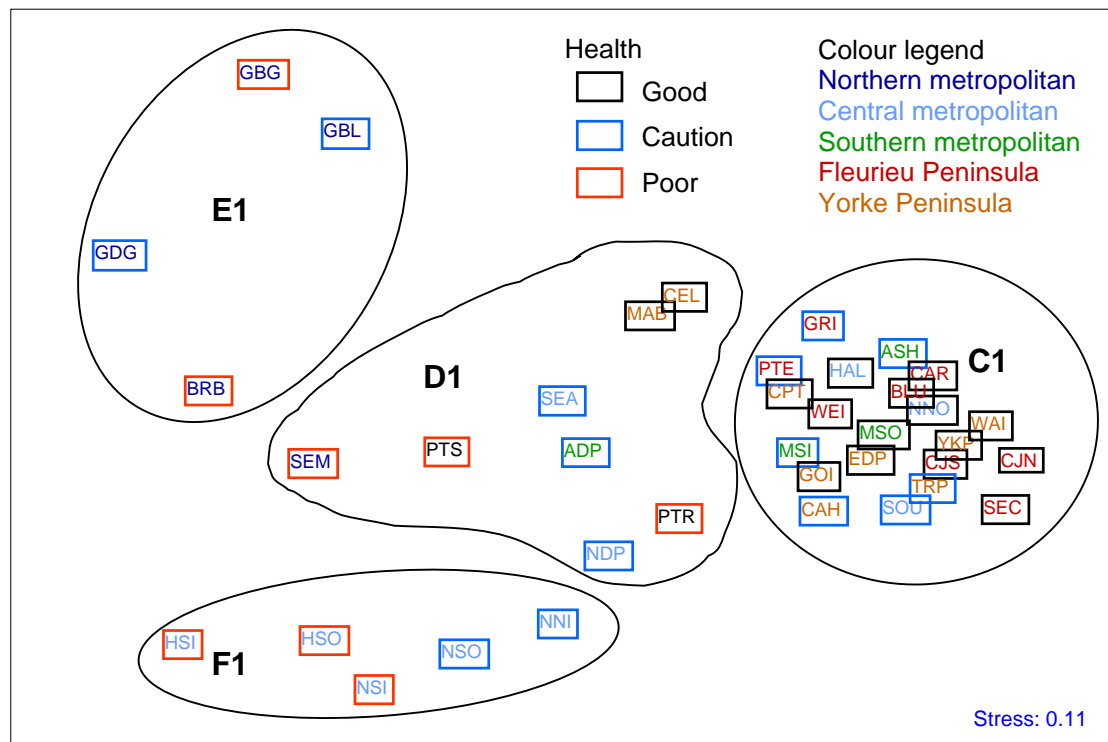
Health
Good
Caution
Poor

Colour legend
Northern metropolitan
Central metropolitan
Southern metropolitan
Fleurieu Peninsula
Yorke Peninsula

GBG
GBL
E1
GDG
BRB

CEL
MAB
D1
SEA
SEM
PTS
ADP
PTR
NDP

GRI
ASH
C1
PTE
HAL
CAR
CPT
BLU
WEI
NNO
WAI
MSO
YKP
MSI
EDP
CJS
CJN
GOI
TRP
CAH
SOU
SEC

NNI
HSI
HSO
NSO
F1
NSI

Stress: 0.11